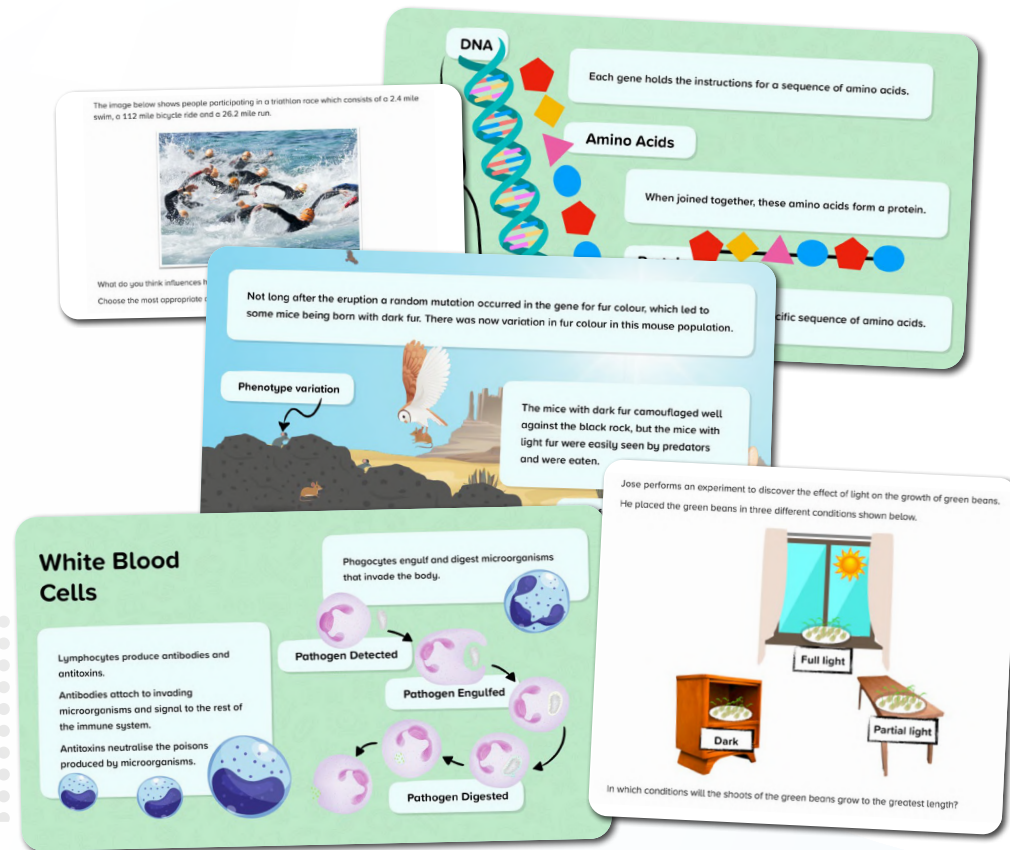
DNA

Each gene holds the instructions for a sequence of amino acids.

Amino Acids

When joined together, these amino acids form a protein.

Prot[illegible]

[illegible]cific sequence of amino acids.

The image below shows people participating in a triathlon race which consists of a 2.4 mile swim, a 112 mile bicycle ride and a 26.2 mile run.

What do you think influences h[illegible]

Choose the most appropriate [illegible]

Not long after the eruption a random mutation occurred in the gene for fur colour, which led to some mice being born with dark fur. There was now variation in fur colour in this mouse population.

Phenotype variation

The mice with dark fur camouflaged well against the black rock, but the mice with light fur were easily seen by predators and were eaten.

White Blood Cells

Phagocytes engulf and digest microorganisms that invade the body.

Lymphocytes produce antibodies and antitoxins.

Antibodies attach to invading microorganisms and signal to the rest of the immune system.

Antitoxins neutralise the poisons produced by microorganisms.

Pathogen Detected

Pathogen Engulfed

Pathogen Digested

Jose performs an experiment to discover the effect of light on the growth of green beans.

He placed the green beans in three different conditions shown below.

Full light

Dark

Partial light

In which conditions will the shoots of the green beans grow to the greatest length?